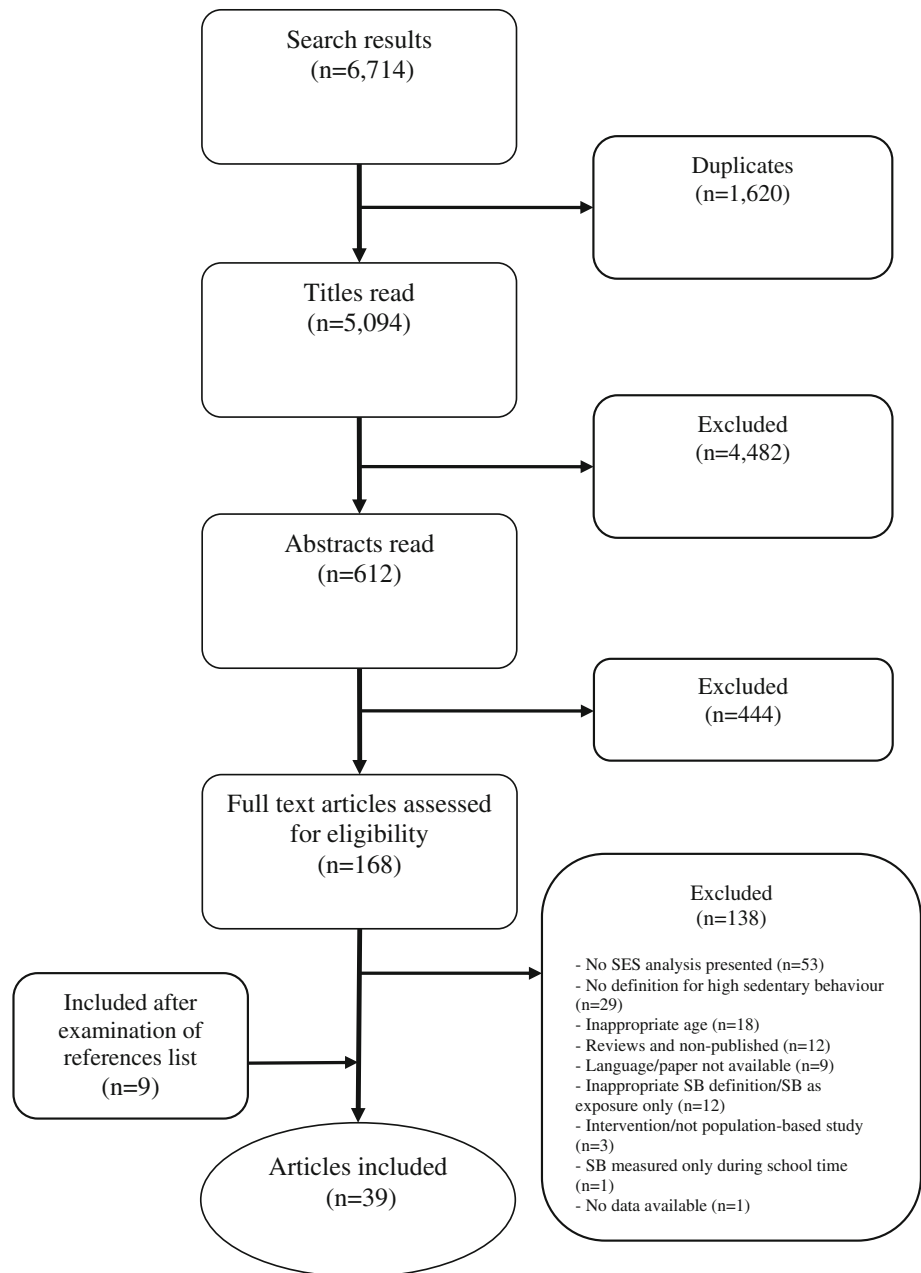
Search results
(n=6,714)

Duplicates
(n=1,620)

Titles read
(n=5,094)

Excluded
(n=4,482)

Abstracts read
(n=612)

Excluded
(n=444)

Full text articles assessed for eligibility
(n=168)

Excluded
(n=138)

- No SES analysis presented (n=53)
- No definition for high sedentary behaviour (n=29)
- Inappropriate age (n=18)
- Reviews and non-published (n=12)
- Language/paper not available (n=9)
- Inappropriate SB definition/SB as exposure only (n=12)
- Intervention/not population-based study (n=3)
- SB measured only during school time (n=1)
- No data available (n=1)

Included after examination of references list
(n=9)

Articles included
(n=39)